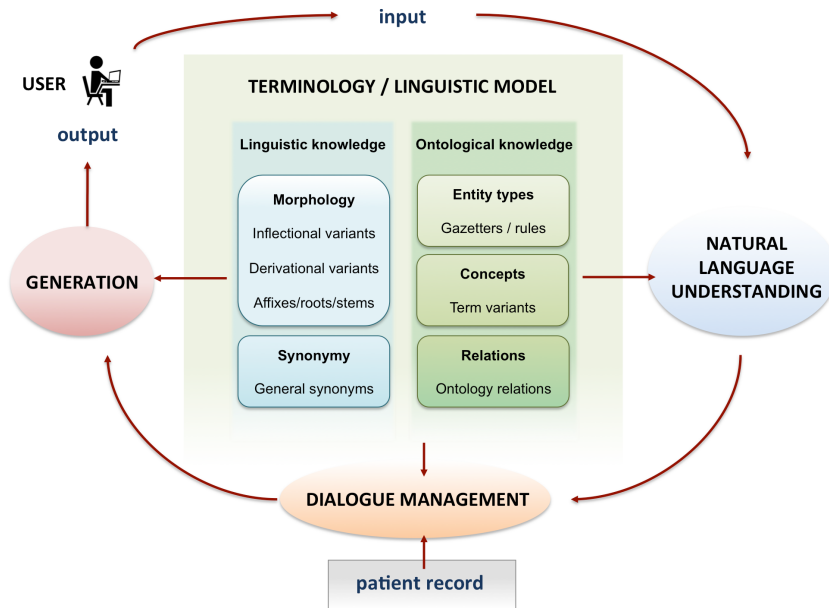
input

USER

output

TERMINOLOGY / LINGUISTIC MODEL

Linguistic knowledge

Morphology

Inflectional variants

Derivational variants

Affixes/roots/stems

Synonymy

General synonyms

Ontological knowledge

Entity types

Gazetters / rules

Concepts

Term variants

Relations

Ontology relations

GENERATION

NATURAL LANGUAGE UNDERSTANDING

DIALOGUE MANAGEMENT

patient record